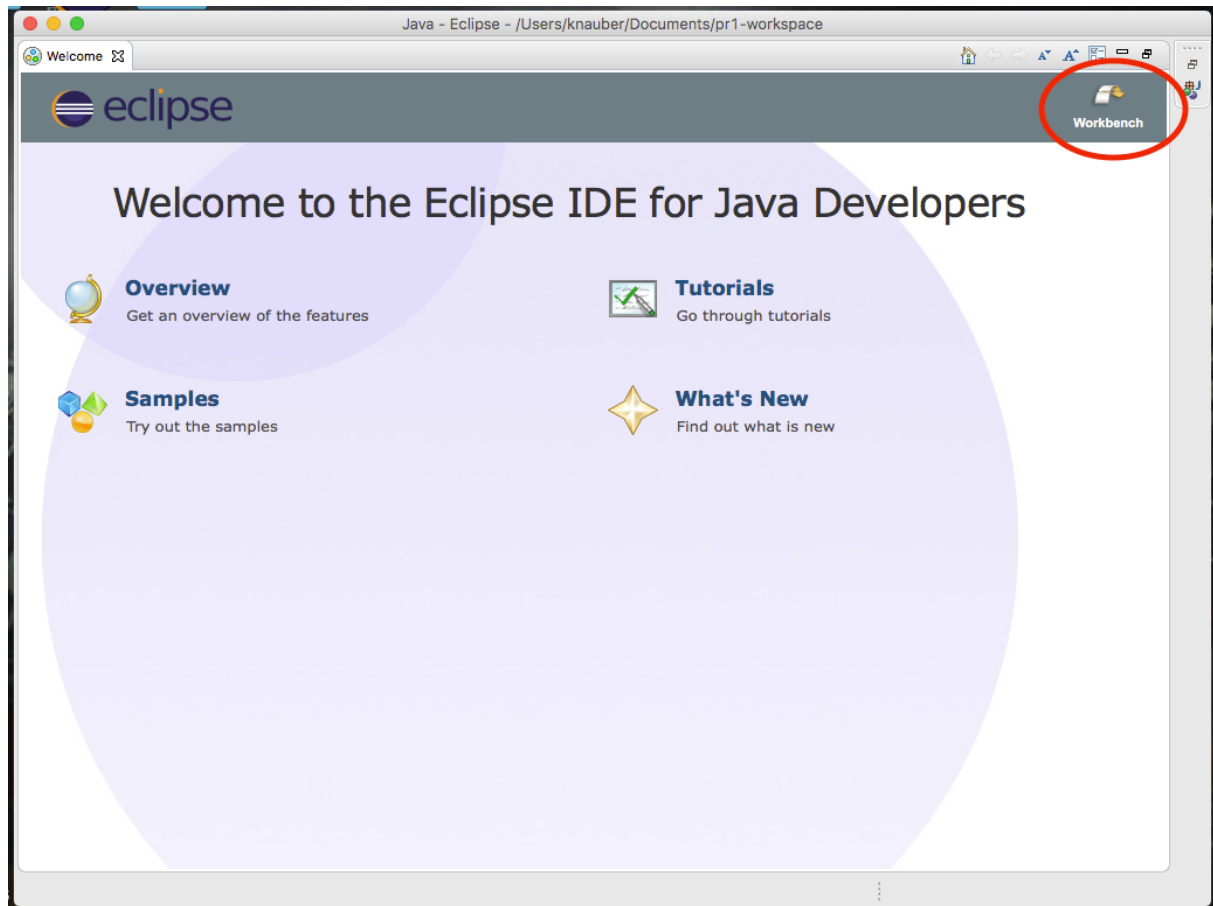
Java - Eclipse - /Users/knauber/Documents/pr1-workspace

Welcome

eclipse

Workbench

Welcome to the Eclipse IDE for Java Developers

Overview
Get an overview of the features

Tutorials
Go through tutorials

Samples
Try out the samples

What's New
Find out what is new